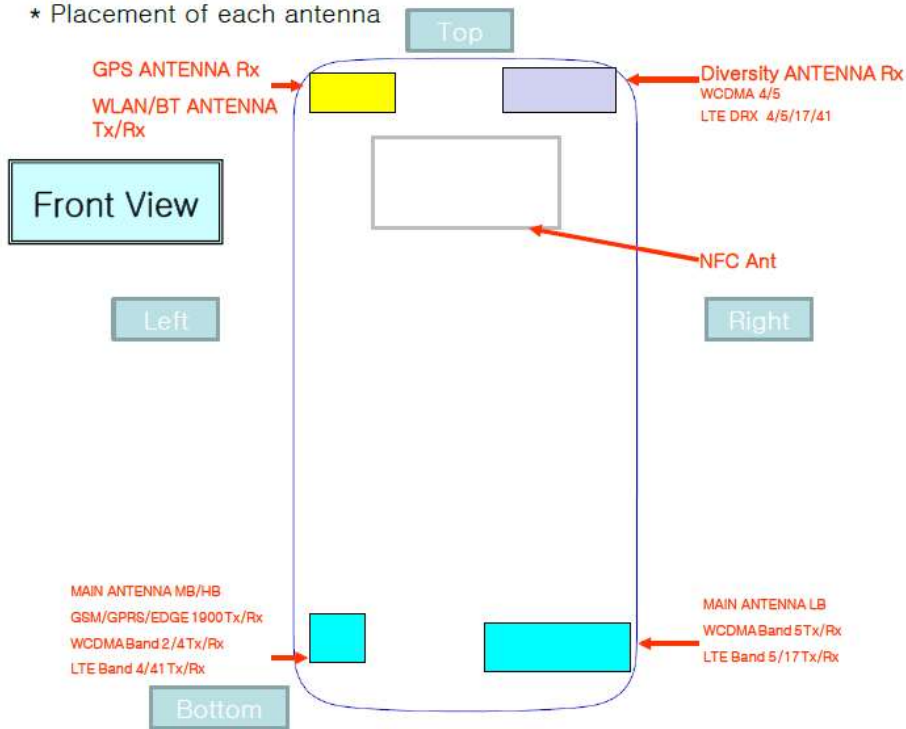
* Placement of each antenna

Top

GPS ANTENNA Rx

WLAN/BT ANTENNA Tx/Rx

Diversity ANTENNA Rx
WCDMA 4/5
LTE DRX 4/5/17/41

Front View

NFC Ant

Left

Right

MAIN ANTENNA MB/HB
GSM/GPRS/EDGE 1900Tx/Rx
WCDMA Band 2/4Tx/Rx
LTE Band 4/41Tx/Rx

MAIN ANTENNA LB
WCDMA Band 5Tx/Rx
LTE Band 5/17Tx/Rx

Bottom